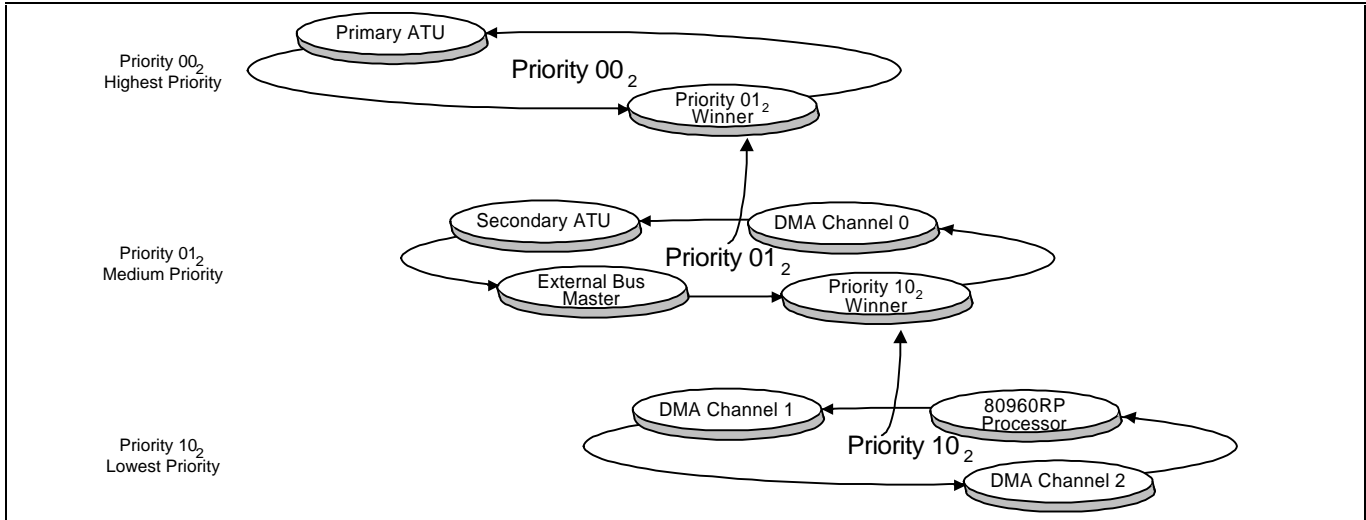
Priority $00_2$
Highest Priority

Primary ATU

Priority $00_2$

Priority $01_2$
Winner

Priority $01_2$
Medium Priority

Secondary ATU

DMA Channel 0

Priority $01_2$

External Bus Master

Priority $10_2$
Winner

Priority $10_2$
Lowest Priority

DMA Channel 1

80960RP Processor

Priority $10_2$

DMA Channel 2